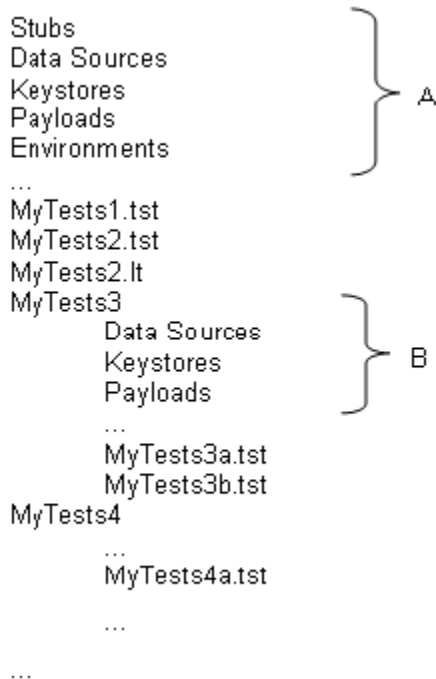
Stubs
Data Sources
Keystores
Payloads
Environments
...
MyTests1.tst
MyTests2.tst
MyTests2.lt
MyTests3
Data Sources
Keystores
Payloads
...
MyTests3a.tst
MyTests3b.tst
MyTests4
...
MyTests4a.tst

...

...

A

B